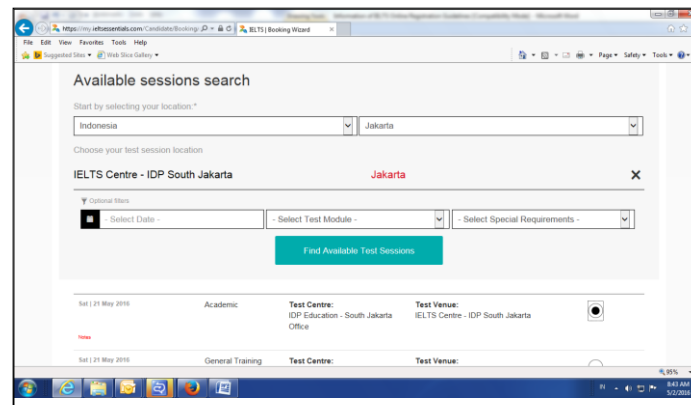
https://my.ieltsessentials.com/Candidate/Booking/
IELTS | Booking Wizard
File Edit View Favorites Tools Help
Suggested Sites Web Slice Gallery
Page Safety Tools

Available sessions search

Start by selecting your location:*

Indonesia
Jakarta

Choose your test session location

IELTS Centre - IDP South Jakarta
Jakarta

Optional filters

- Select Date -
- Select Test Module -
- Select Special Requirements -

Find Available Test Sessions

| Sat \| 21 May 2016 | Academic | Test Centre: IDP Education - South Jakarta Office | Test Venue: IELTS Centre - IDP South Jakarta |
|---|---|---|---|
| Sat \| 21 May 2016 | General Training | Test Centre: | Test Venue: |

95%
8:43 AM
5/2/2016